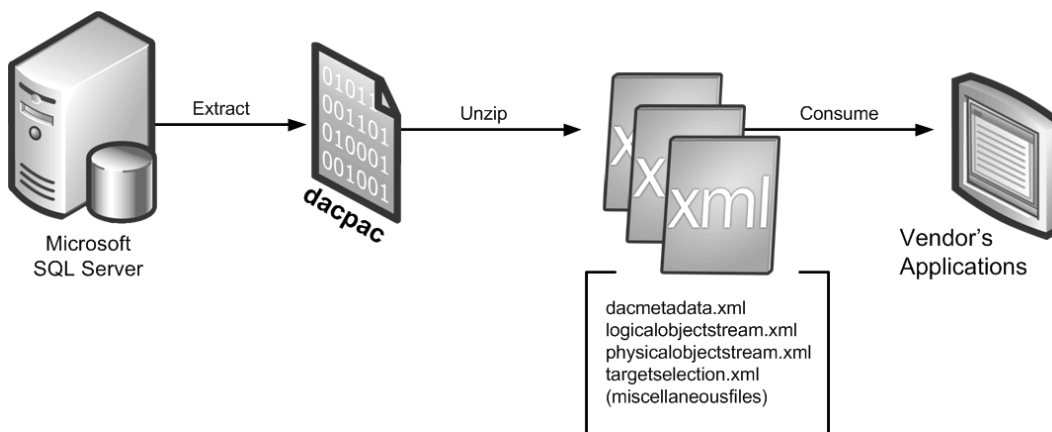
Extract

01011
001101
010001
001001

dacpac

Microsoft
SQL Server

Unzip

X
X
xml

Consume

Vendor's
Applications

dacmetadata.xml
logicalobjectstream.xml
physicalobjectstream.xml
targetselection.xml
(miscellaneousfiles)